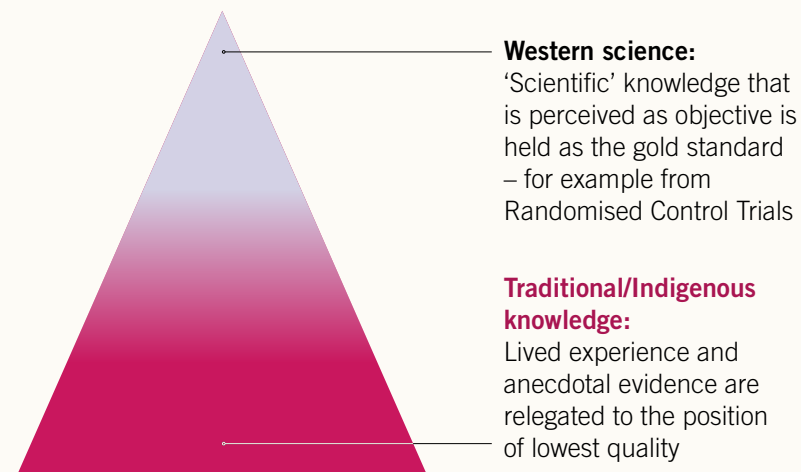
**Western science:**
'Scientific' knowledge that is perceived as objective is held as the gold standard – for example from Randomised Control Trials

**Traditional/Indigenous knowledge:**
Lived experience and anecdotal evidence are relegated to the position of lowest quality